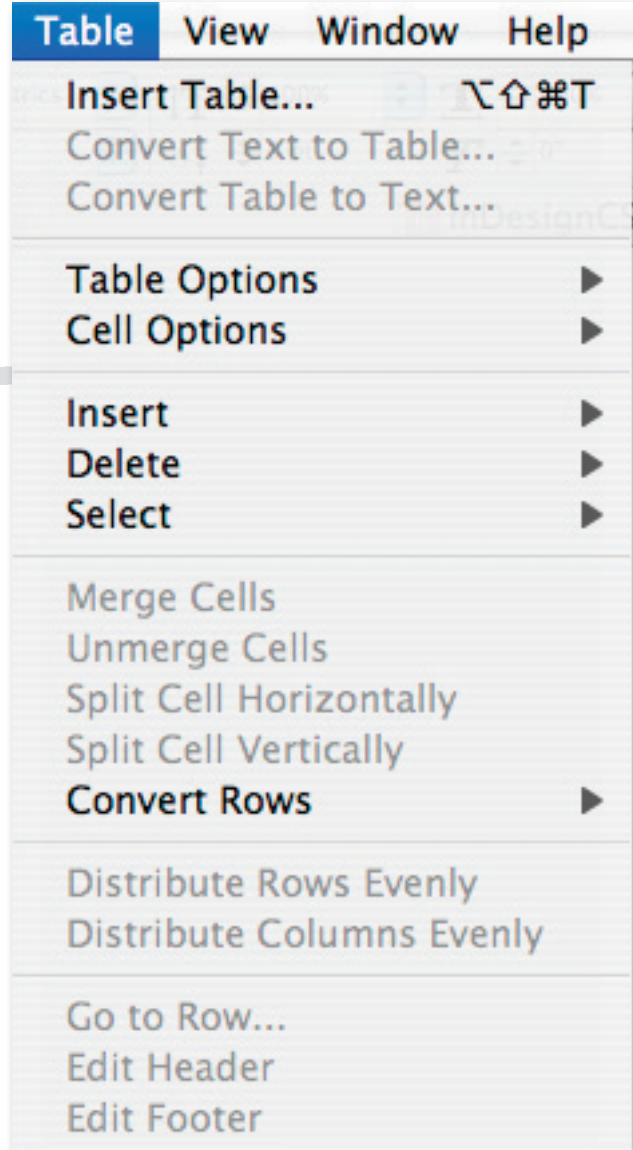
Table View Window Help

Insert Table... ⌥⇧⌘T
Convert Text to Table...
Convert Table to Text...

Table Options ▶
Cell Options ▶

Insert ▶
Delete ▶
Select ▶

Merge Cells
Unmerge Cells
Split Cell Horizontally
Split Cell Vertically
Convert Rows ▶

Distribute Rows Evenly
Distribute Columns Evenly

Go to Row...
Edit Header
Edit Footer